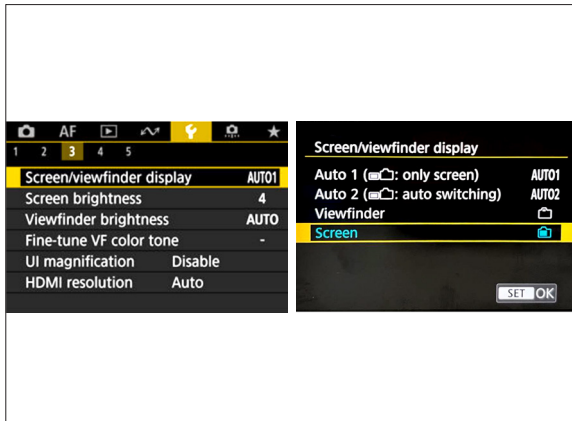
AF

1 2 3 4 5

Screen/viewfinder display AUTO1
Screen brightness 4
Viewfinder brightness AUTO
Fine-tune VF color tone -
UI magnification Disable
HDMI resolution Auto

Screen/viewfinder display
Auto 1 (: only screen) AUTO1
Auto 2 (: auto switching) AUTO2
Viewfinder
Screen

SET OK